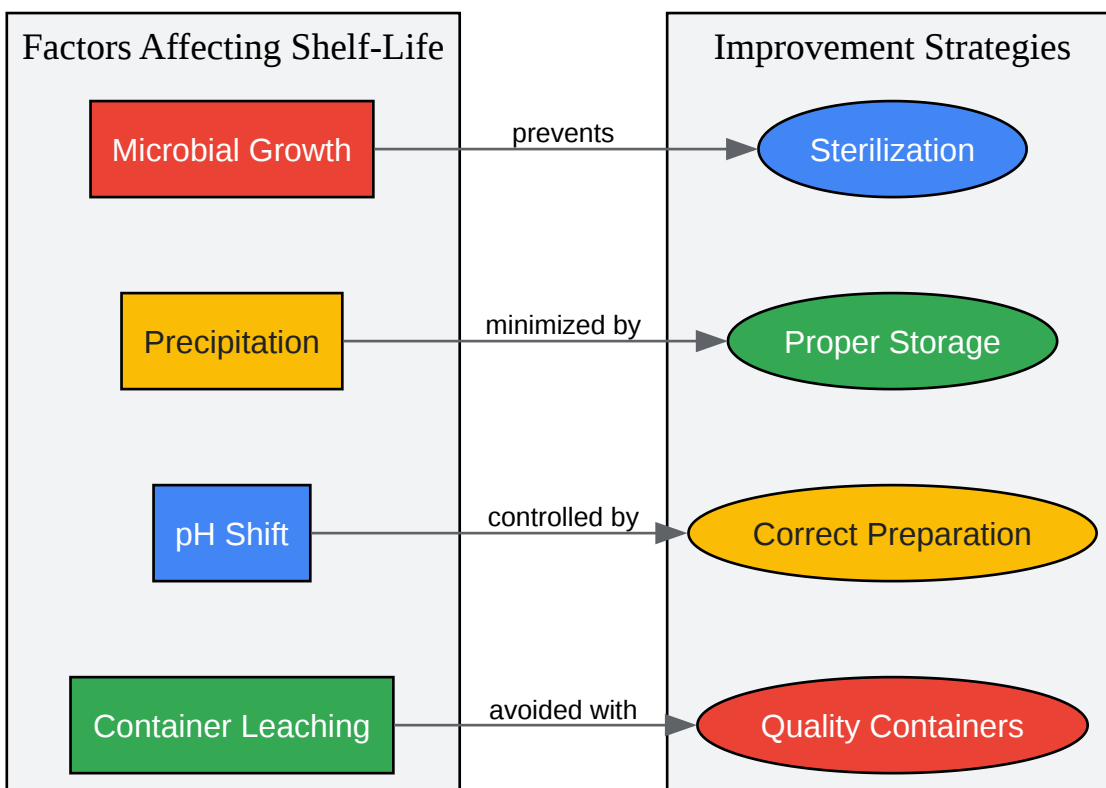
Factors Affecting Shelf-Life

Microbial Growth

Precipitation

pH Shift

Container Leaching

prevents

minimized by

controlled by

avoided with

Improvement Strategies

Sterilization

Proper Storage

Correct Preparation

Quality Containers